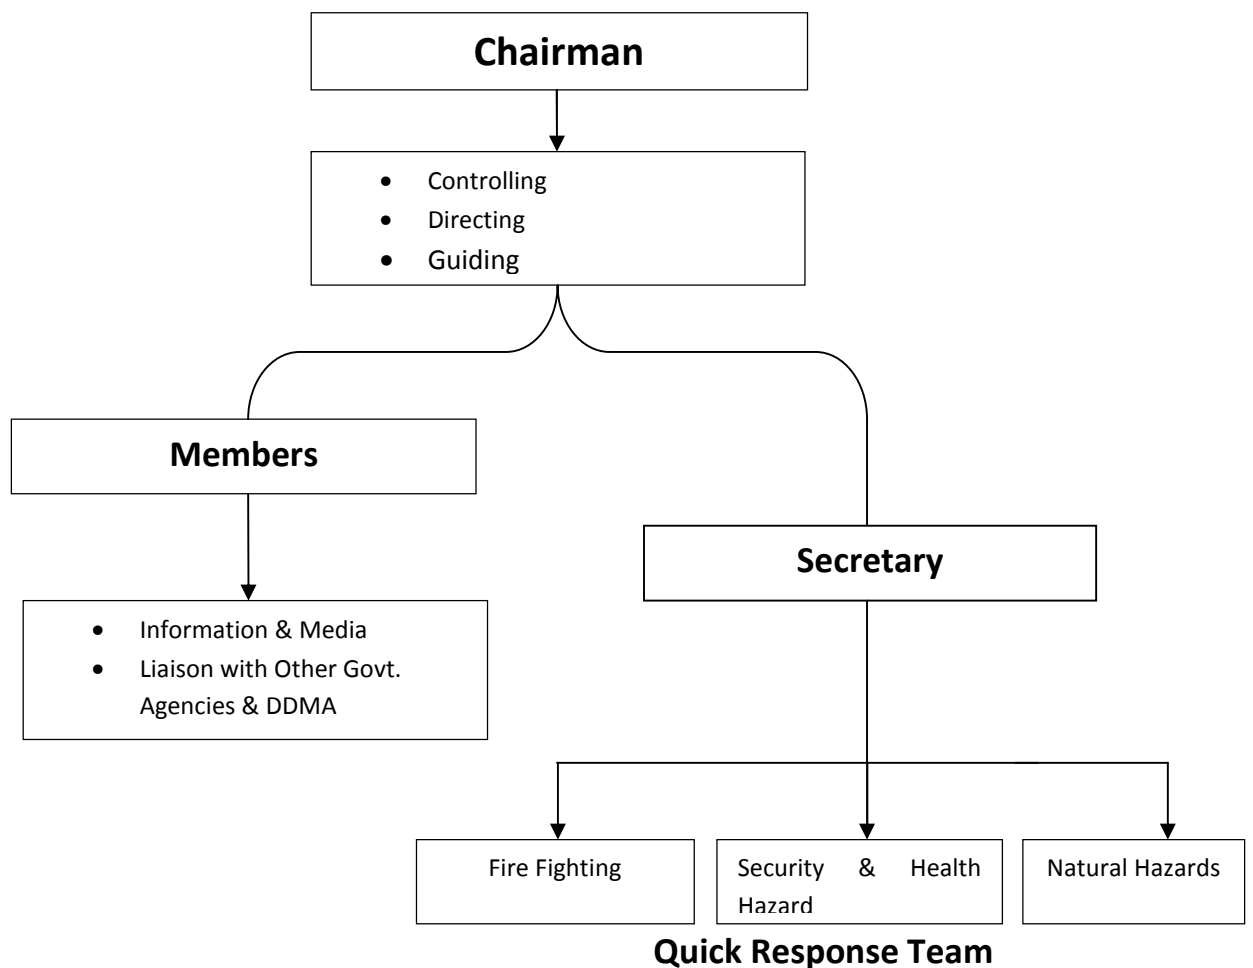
Chairman

- Controlling
- Directing
- Guiding

Members

- Information & Media
- Liaison with Other Govt. Agencies & DDMA

Secretary

Fire Fighting

Security & Health Hazard

Natural Hazards

Quick Response Team